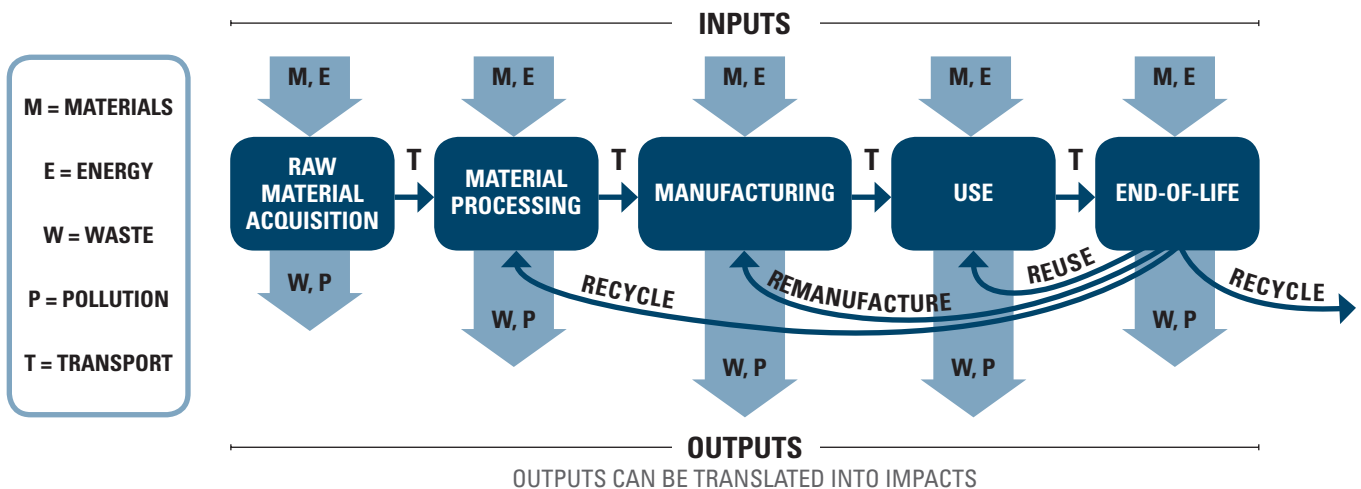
INPUTS

M = MATERIALS

E = ENERGY

W = WASTE

P = POLLUTION

T = TRANSPORT

M, E

M, E

M, E

M, E

M, E

RAW MATERIAL ACQUISITION

T

MATERIAL PROCESSING

T

MANUFACTURING

T

USE

T

END-OF-LIFE

W, P

W, P

W, P

W, P

W, P

RECYCLE

REMANUFACTURE

REUSE

RECYCLE

OUTPUTS

OUTPUTS CAN BE TRANSLATED INTO IMPACTS